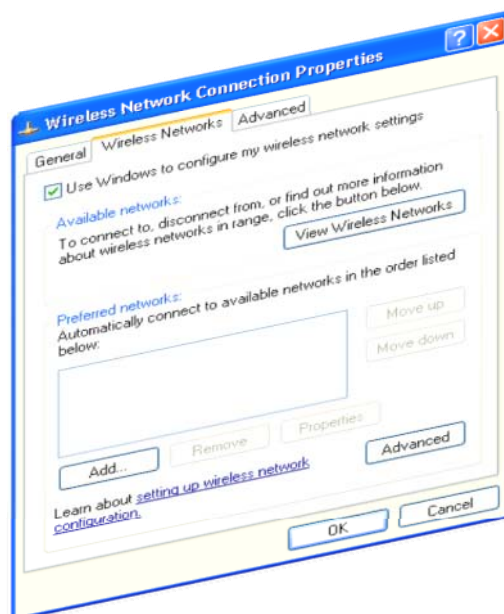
Wireless Network Connection Properties

?
X

General
Wireless Networks
Advanced

Use Windows to configure my wireless network settings

Available networks:
To connect to, disconnect from, or find out more information about wireless networks in range, click the button below.

View Wireless Networks

Preferred networks:
Automatically connect to available networks in the order listed below:

Move up
Move down

Add...
Remove
Properties
Advanced

Learn about setting up wireless network configuration.

OK
Cancel